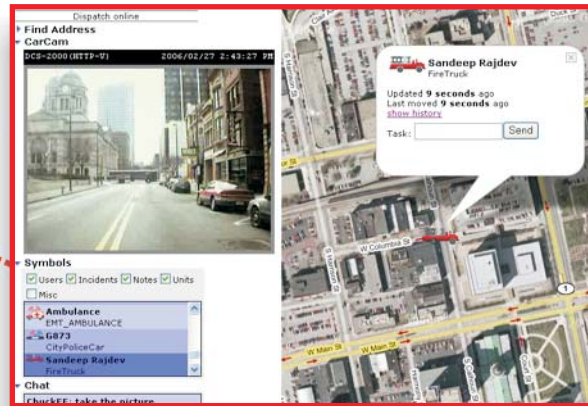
Dispatch online

Find Address

CarCam

DCS-2000(HTTP-V) 2006/02/27 2:43:27 PM

Symbols

Users Incidents Notes Units

Misc

Ambulance
EMT_AMBULANCE

G873
CityPoliceCar

Sandeep Rajdev
FireTruck

Chat

ChuckEE: take the picture

Sandeep Rajdev
FireTruck

Updated **9 seconds** ago
Last moved **9 seconds** ago
show history

Task: Send

W Columbia St

W Main St

W Main St

1